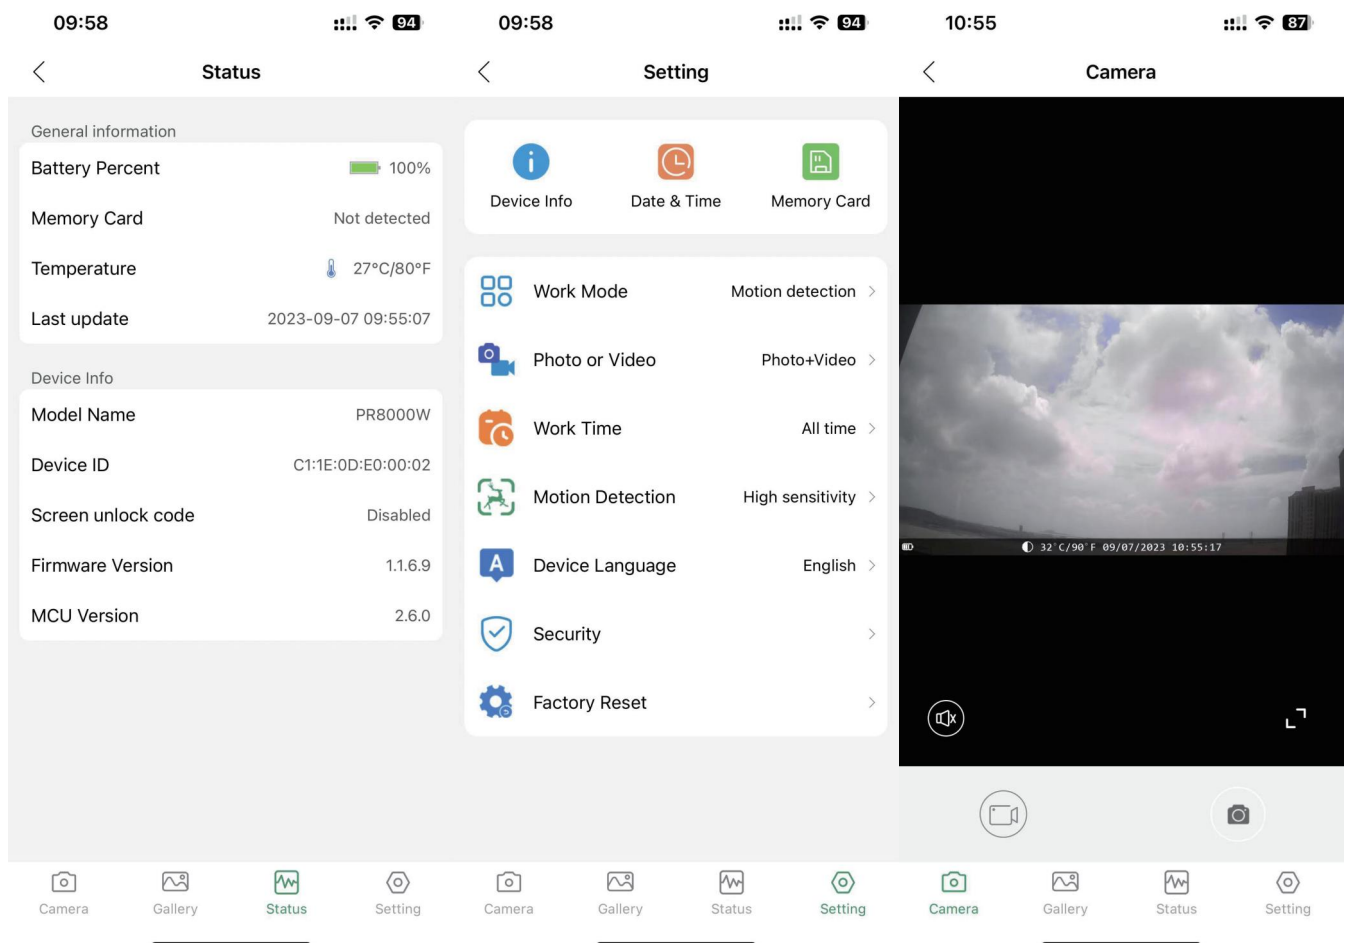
09:58

94

Status

General information

Battery Percent 100%

Memory Card Not detected

Temperature 27°C/80°F

Last update 2023-09-07 09:55:07

Device Info

Model Name PR8000W

Device ID C1:1E:0D:E0:00:02

Screen unlock code Disabled

Firmware Version 1.1.6.9

MCU Version 2.6.0

Camera Gallery Status Setting

09:58

94

Setting

Device Info Date & Time Memory Card

Work Mode Motion detection

Photo or Video Photo+Video

Work Time All time

Motion Detection High sensitivity

Device Language English

Security

Factory Reset

Camera Gallery Status Setting

10:55

87

Camera

32°C/90°F 09/07/2023 10:55:17

Camera Gallery Status Setting